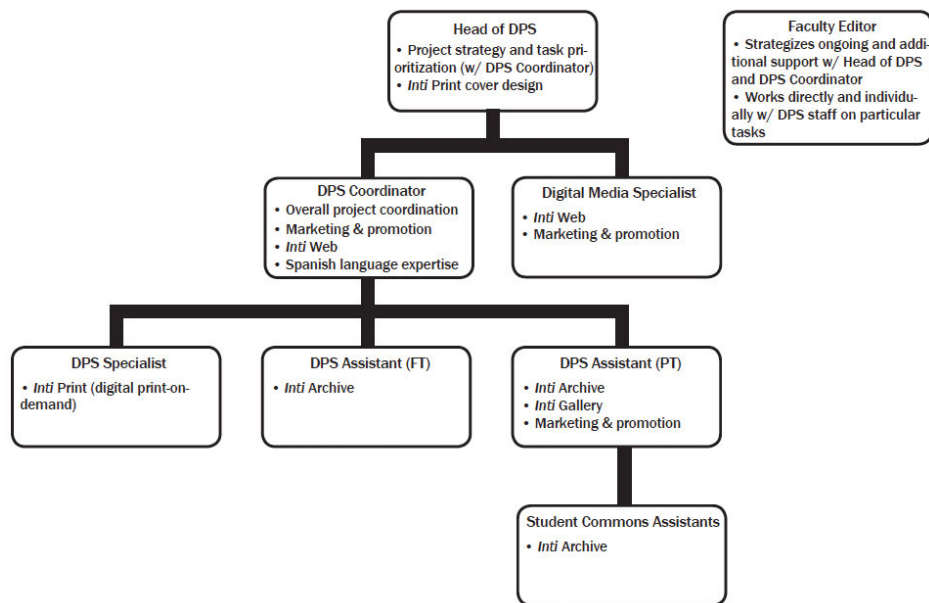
Head of DPS
• Project strategy and task prioritization (w/ DPS Coordinator)
• *Inti* Print cover design

Faculty Editor
• Strategizes ongoing and additional support w/ Head of DPS and DPS Coordinator
• Works directly and individually w/ DPS staff on particular tasks

DPS Coordinator
• Overall project coordination
• Marketing & promotion
• *Inti* Web
• Spanish language expertise

Digital Media Specialist
• *Inti* Web
• Marketing & promotion

DPS Specialist
• *Inti* Print (digital print-on-demand)

DPS Assistant (FT)
• *Inti* Archive

DPS Assistant (PT)
• *Inti* Archive
• *Inti* Gallery
• Marketing & promotion

Student Commons Assistants
• *Inti* Archive